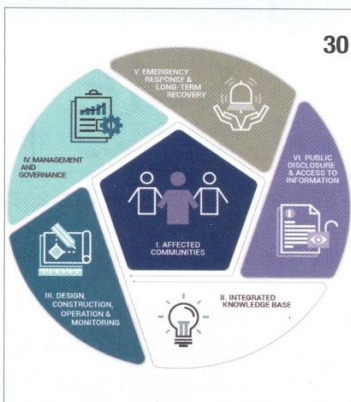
30

V. EMERGENCY RESPONSE & LONG-TERM RECOVERY

IV. MANAGEMENT AND GOVERNANCE

VI. PUBLIC DISCLOSURE & ACCESS TO INFORMATION

I. AFFECTED COMMUNITIES

III. DESIGN, CONSTRUCTION, OPERATION & MONITORING

II. INTEGRATED KNOWLEDGE BASE